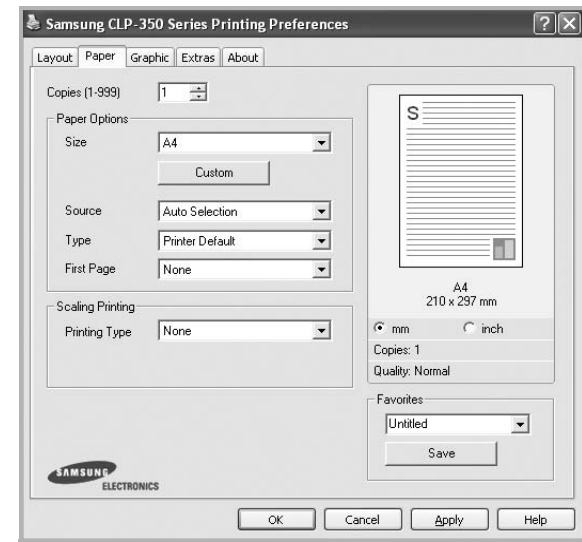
Samsung CLP-350 Series Printing Preferences

Layout | Paper | Graphic | Extras | About

Copies (1-999) 1

Paper Options
Size A4
Custom
Source Auto Selection
Type Printer Default
First Page None

Scaling Printing
Printing Type None

S

A4
210 x 297 mm

mm inch
Copies: 1
Quality: Normal

Favorites
Untitled
Save

SAMSUNG ELECTRONICS

OK Cancel Apply Help